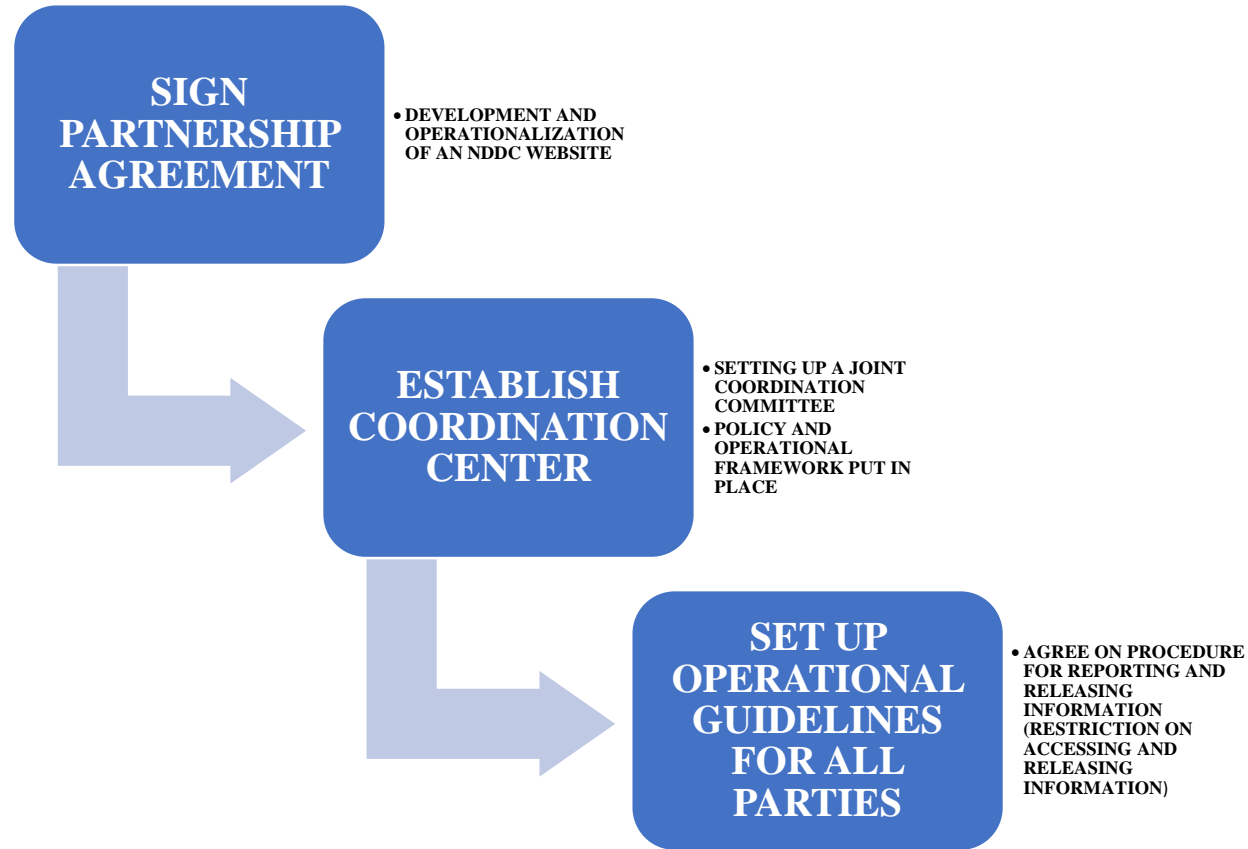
SIGN PARTNERSHIP AGREEMENT

• DEVELOPMENT AND OPERATIONALIZATION OF AN NDDC WEBSITE

ESTABLISH COORDINATION CENTER

• SETTING UP A JOINT COORDINATION COMMITTEE
• POLICY AND OPERATIONAL FRAMEWORK PUT IN PLACE

SET UP OPERATIONAL GUIDELINES FOR ALL PARTIES

• AGREE ON PROCEDURE FOR REPORTING AND RELEASING INFORMATION (RESTRICTION ON ACCESSING AND RELEASING INFORMATION)